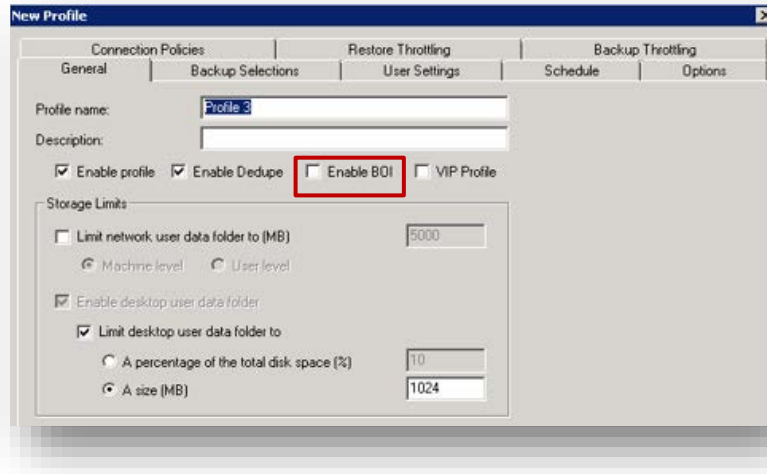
New Profile

Connection Policies | Restore Throttling | Backup Throttling
General | Backup Selections | User Settings | Schedule | Options

Profile name: Profile 3

Description:

Enable profile
Enable Dedupe
Enable BOI
VIP Profile

Storage Limits

Limit network user data folder to (MB) 5000

Machine level
User level

Enable desktop user data folder

Limit desktop user data folder to

A percentage of the total disk space (%) 10

A size (MB) 1024